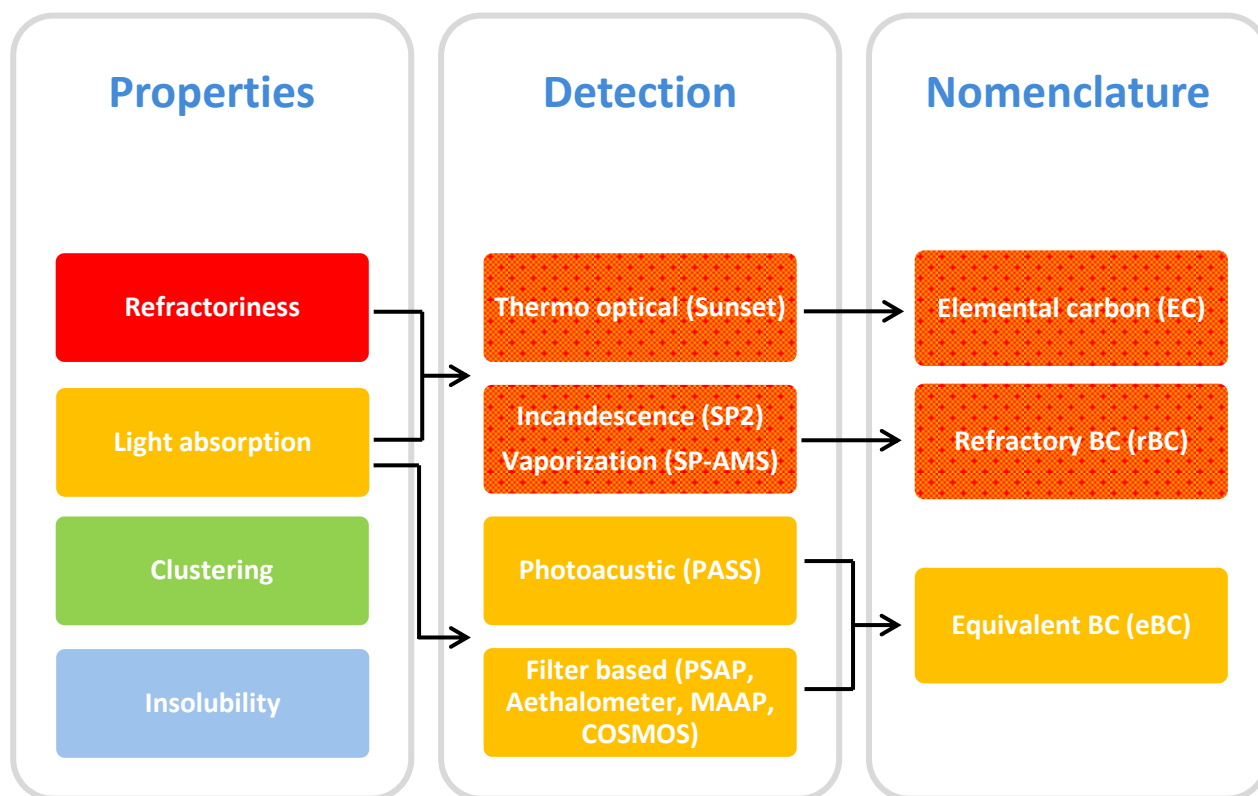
Properties

Refractoriness

Light absorption

Clustering

Insolubility

Detection

Thermo optical (Sunset)

Incandescence (SP2)
Vaporization (SP-AMS)

Photoacustic (PASS)

Filter based (PSAP, Aethalometer, MAAP, COSMOS)

Nomenclature

Elemental carbon (EC)

Refractory BC (rBC)

Equivalent BC (eBC)